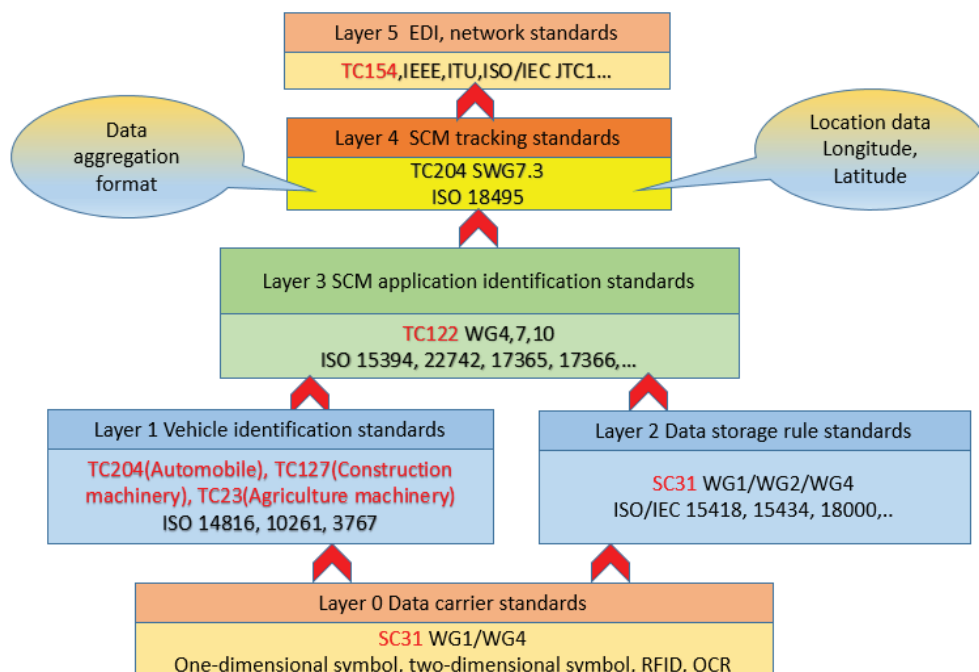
Layer 5 EDI, network standards

TC154,IEEE,ITU,ISO/IEC JTC1…

Data aggregation format

Layer 4 SCM tracking standards

TC204 SWG7.3
ISO 18495

Location data Longitude, Latitude

Layer 3 SCM application identification standards

TC122 WG4,7,10
ISO 15394, 22742, 17365, 17366,…

Layer 1 Vehicle identification standards

TC204(Automobile), TC127(Construction machinery), TC23(Agriculture machinery)
ISO 14816, 10261, 3767

Layer 2 Data storage rule standards

SC31 WG1/WG2/WG4
ISO/IEC 15418, 15434, 18000,..

Layer 0 Data carrier standards

SC31 WG1/WG4
One-dimensional symbol, two-dimensional symbol, RFID, OCR